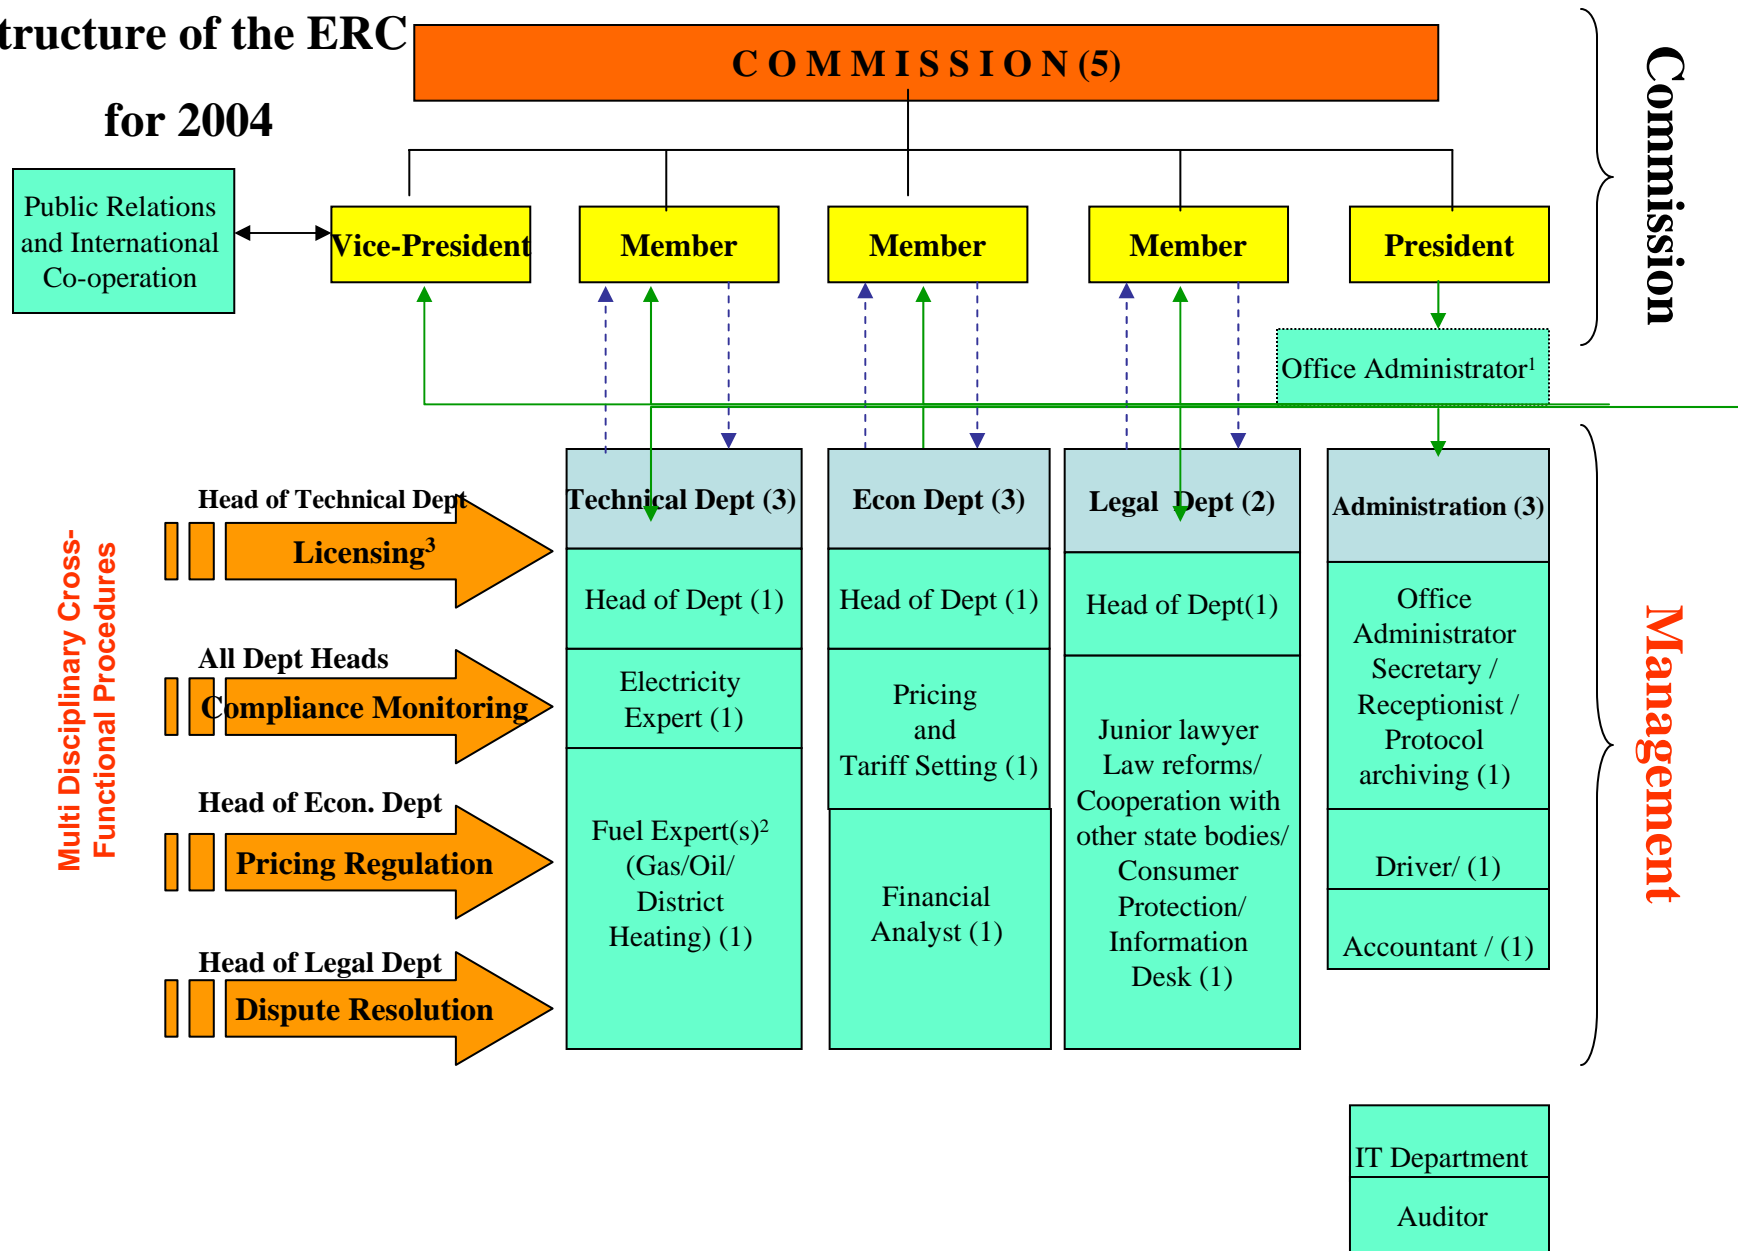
tructure of the ERC

for 2004

COMMISSION (5)

Public Relations and International Co-operation

Vice-President

Member

Member

Member

President

Commission

Office Administrator$^1$

Technical Dept (3)

Head of Dept (1)

Electricity Expert (1)

Fuel Expert(s)$^2$ (Gas/Oil/ District Heating) (1)

Econ Dept (3)

Head of Dept (1)

Pricing and Tariff Setting (1)

Financial Analyst (1)

Legal Dept (2)

Head of Dept(1)

Junior lawyer Law reforms/ Cooperation with other state bodies/ Consumer Protection/ Information Desk (1)

Administration (3)

Office Administrator Secretary / Receptionist / Protocol archiving (1)

Driver/ (1)

Accountant / (1)

Management

Multi Disciplinary Cross-Functional Procedures

Head of Technical Dept

Licensing$^3$

All Dept Heads

Compliance Monitoring

Head of Econ. Dept

Pricing Regulation

Head of Legal Dept

Dispute Resolution

IT Department

Auditor